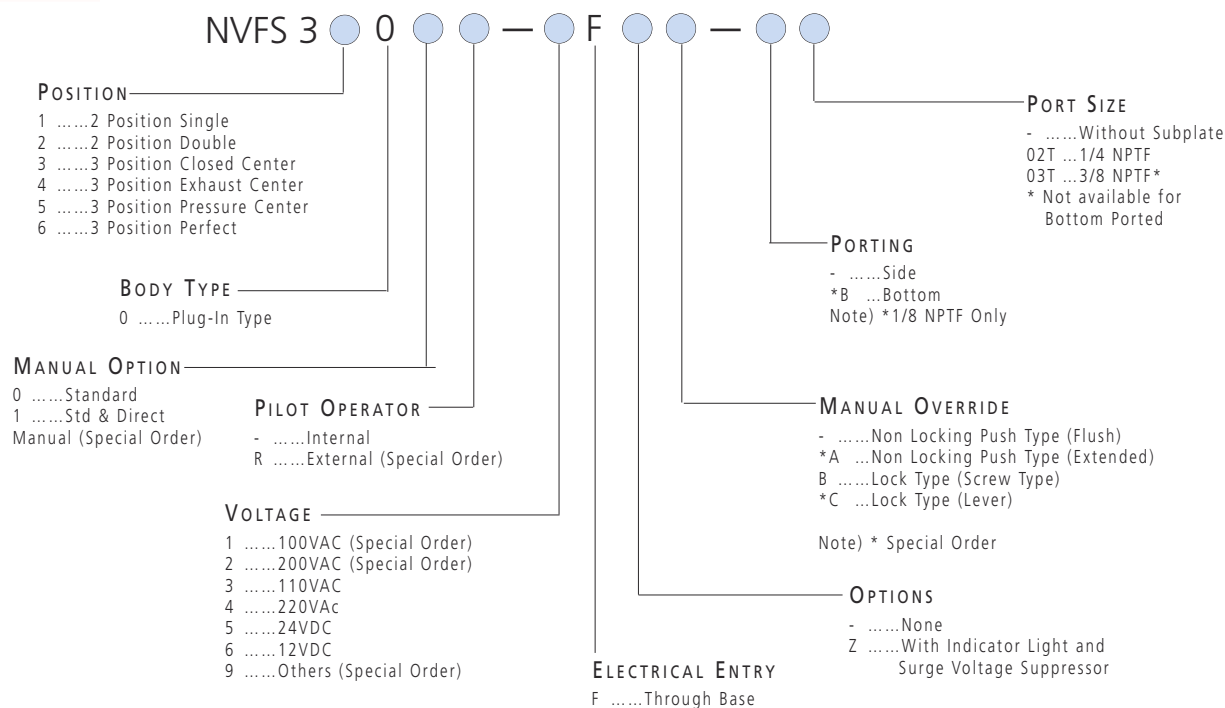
NVFS 3 ○ 0 ○ ○ — ○ F ○ ○ — ○ ○

POSITION
1 ……2 Position Single
2 ……2 Position Double
3 ……3 Position Closed Center
4 ……3 Position Exhaust Center
5 ……3 Position Pressure Center
6 ……3 Position Perfect

BODY TYPE
0 ……Plug-In Type

MANUAL OPTION
0 ……Standard
1 ……Std & Direct Manual (Special Order)

PILOT OPERATOR
- ……Internal
R ……External (Special Order)

VOLTAGE
1 ……100VAC (Special Order)
2 ……200VAC (Special Order)
3 ……110VAC
4 ……220VAc
5 ……24VDC
6 ……12VDC
9 ……Others (Special Order)

ELECTRICAL ENTRY
F ……Through Base

OPTIONS
- ……None
Z ……With Indicator Light and Surge Voltage Suppressor

MANUAL OVERRIDE
- ……Non Locking Push Type (Flush)
*A …Non Locking Push Type (Extended)
B ……Lock Type (Screw Type)
*C …Lock Type (Lever)

Note) * Special Order

PORTING
- ……Side
*B …Bottom
Note) *1/8 NPTF Only

PORT SIZE
- ……Without Subplate
02T …1/4 NPTF
03T …3/8 NPTF*
* Not available for Bottom Ported